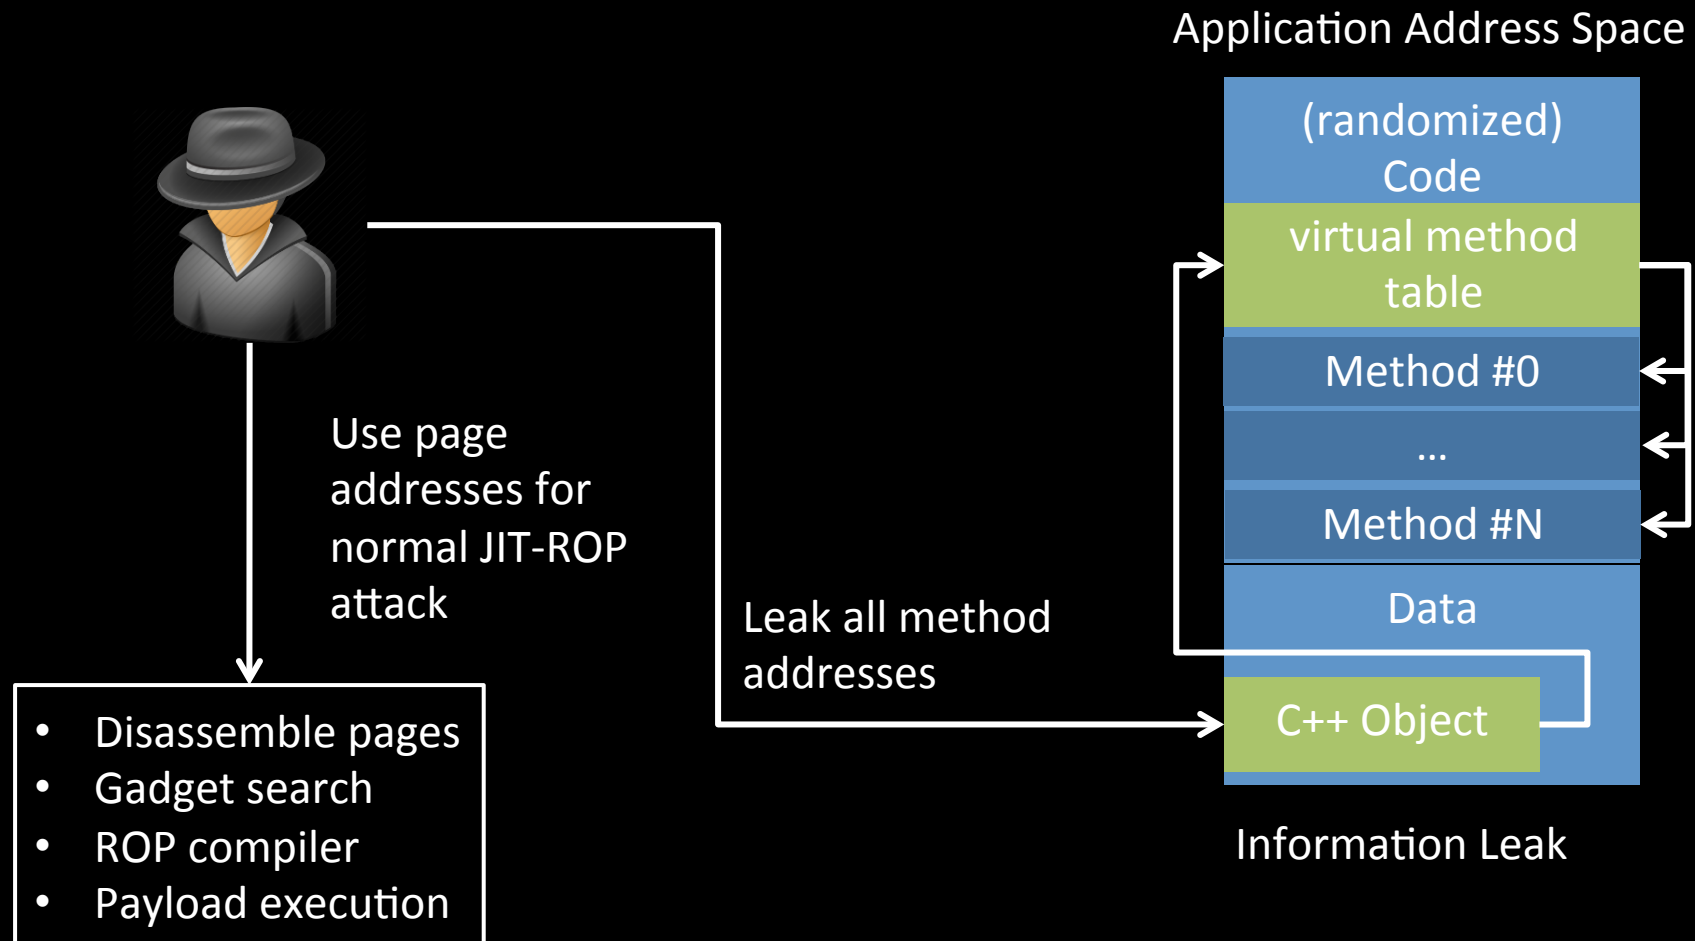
Application Address Space

(randomized) Code

virtual method table

Method #0

...

Method #N

Data

C++ Object

Information Leak

Use page addresses for normal JIT-ROP attack

Leak all method addresses

- Disassemble pages
- Gadget search
- ROP compiler
- Payload execution